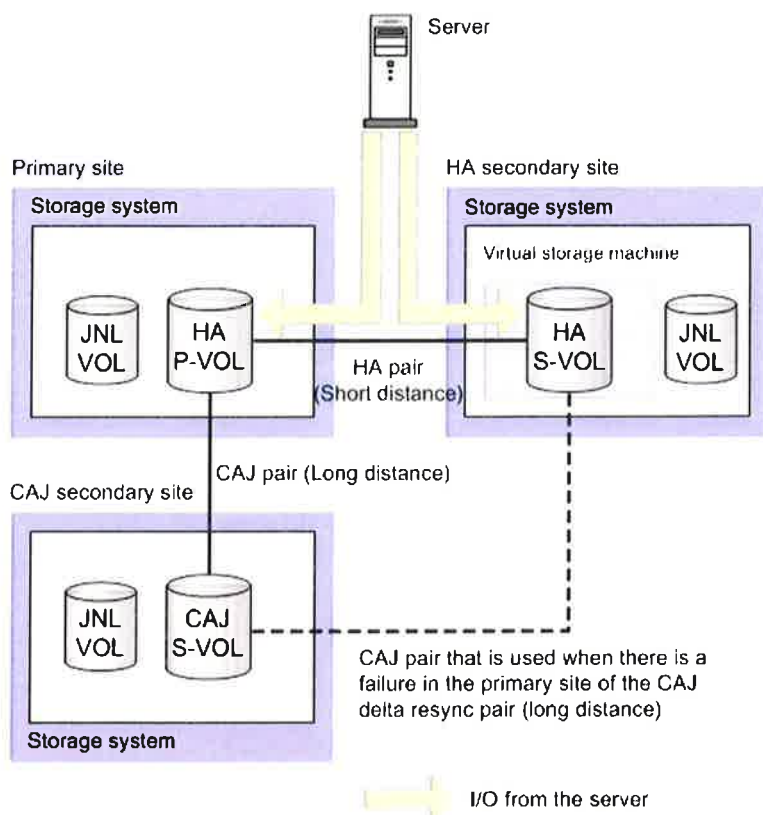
Server

Primary site

Storage system

JNL VOL

HA P-VOL

HA secondary site

Storage system

Virtual storage machine

HA S-VOL

JNL VOL

HA pair (Short distance)

CAJ pair (Long distance)

CAJ secondary site

JNL VOL

CAJ S-VOL

Storage system

CAJ pair that is used when there is a failure in the primary site of the CAJ delta resync pair (long distance)

I/O from the server